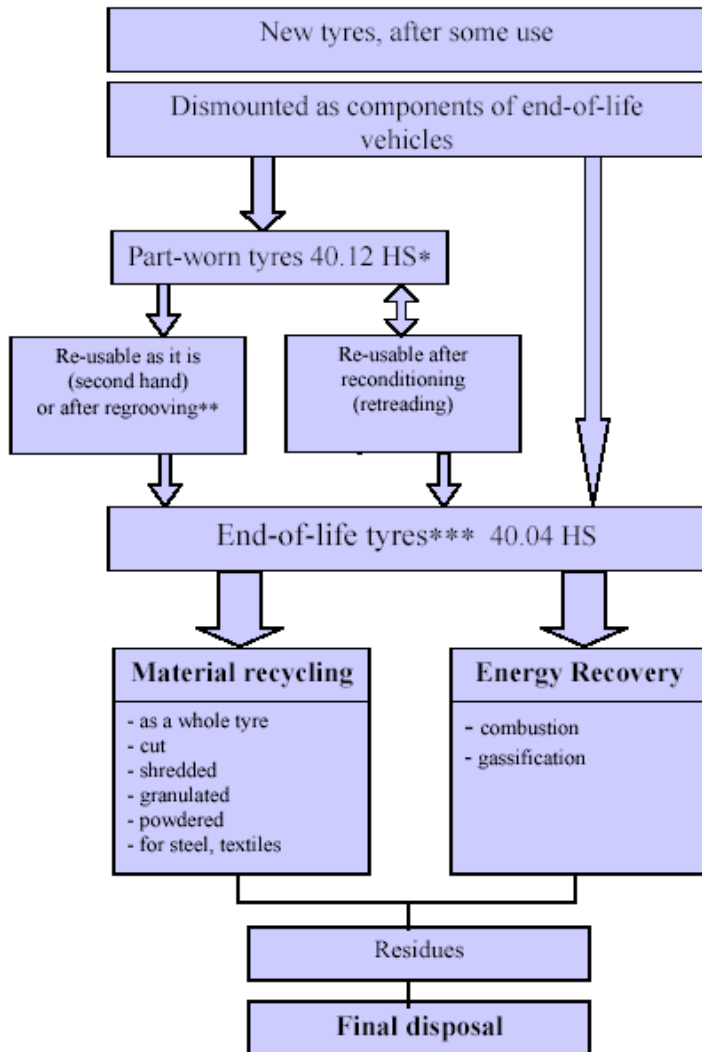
New tyres, after some use

Dismounted as components of end-of-life vehicles

Part-worn tyres 40.12 HS*

Re-usable as it is (second hand) or after regrooving**

Re-usable after reconditioning (retreading)

End-of-life tyres*** 40.04 HS

Material recycling

- as a whole tyre
- cut
- shredded
- granulated
- powdered
- for steel, textiles

Energy Recovery

- combustion
- gassification

Residues

Final disposal